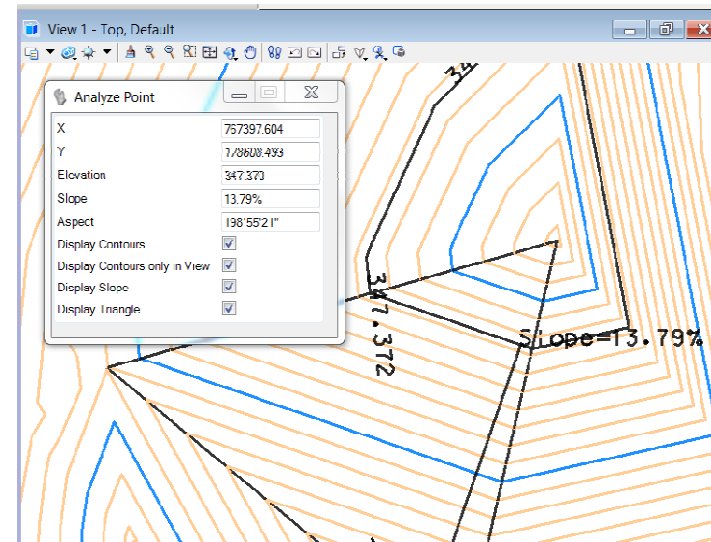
View 1 - Top, Default

Analyze Point

| X | 757397.604 |
|---|---|
| Y | 1786808.493 |
| Elevation | 347.370 |
| Slope | 13.79% |
| Aspect | 198°55'21" |
| Display Contours | ☑ |
| Display Contours only in View | ☑ |
| Display Slope | ☑ |
| Display Triangle | ☑ |

347.372

Slope=13.79%